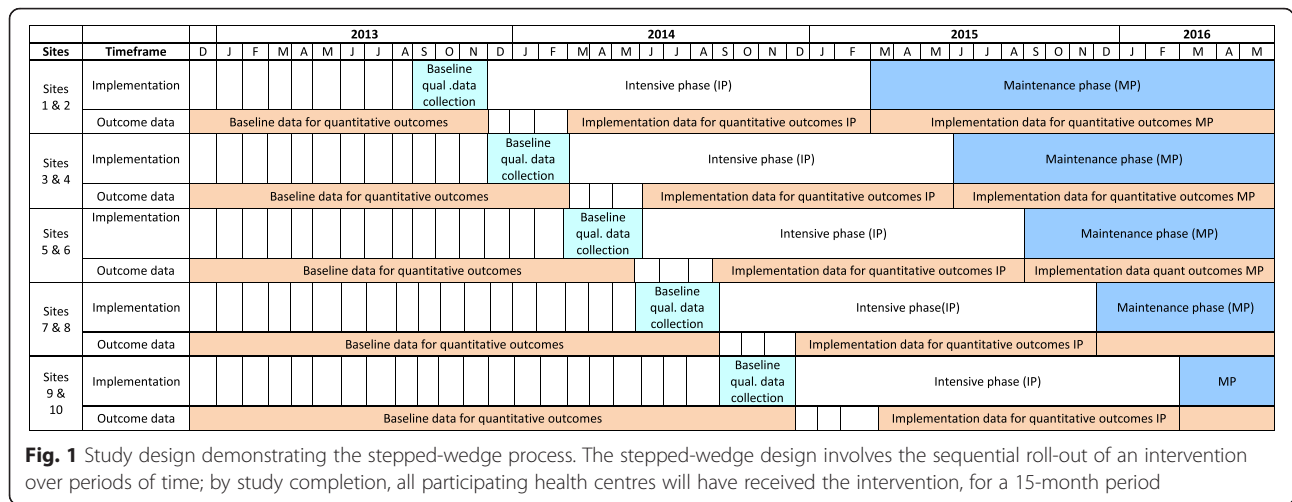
| | | 2013 | 2014 | 2015 | 2016 |
|---|---|---|---|---|---|
| Sites | Timeframe | D J F M A M J J A S O N D | J F M A M J J A S O N D | J F M A M J J A S O N D | J F M A M |
| Sites 1 & 2 | Implementation | Baseline qual .data collection | Intensive phase (IP) | Maintenance phase (MP) | |
| | Outcome data | Baseline data for quantitative outcomes | Implementation data for quantitative outcomes IP | Implementation data for quantitative outcomes MP | |
| Sites 3 & 4 | Implementation | Baseline qual. data collection | Intensive phase (IP) | Maintenance phase (MP) | |
| | Outcome data | Baseline data for quantitative outcomes | Implementation data for quantitative outcomes IP | Implementation data for quantitative outcomes MP | |
| Sites 5 & 6 | Implementation | Baseline qual. data collection | Intensive phase (IP) | Maintenance phase (MP) | |
| | Outcome data | Baseline data for quantitative outcomes | Implementation data for quantitative outcomes IP | Implementation data quant outcomes MP | |
| Sites 7 & 8 | Implementation | Baseline qual. data collection | Intensive phase(IP) | Maintenance phase (MP) | |
| | Outcome data | Baseline data for quantitative outcomes | Implementation data for quantitative outcomes IP | | |
| Sites 9 & 10 | Implementation | Baseline qual. data collection | Intensive phase (IP) | MP | |
| | Outcome data | Baseline data for quantitative outcomes | Implementation data for quantitative outcomes IP | | |

Fig. 1 Study design demonstrating the stepped-wedge process. The stepped-wedge design involves the sequential roll-out of an intervention over periods of time; by study completion, all participating health centres will have received the intervention, for a 15-month period